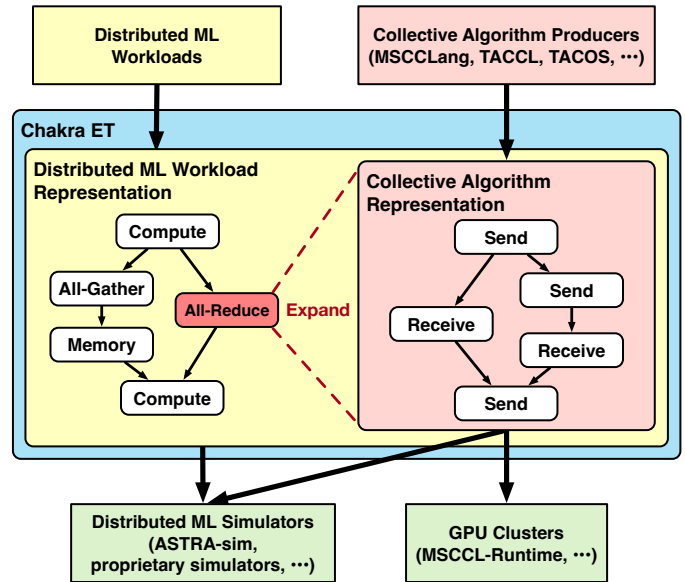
Distributed ML Workloads

Collective Algorithm Producers (MSCCLang, TACCL, TACOS, ···)

Chakra ET

Distributed ML Workload Representation

Compute

All-Gather

All-Reduce

Expand

Memory

Compute

Collective Algorithm Representation

Send

Send

Receive

Receive

Send

Distributed ML Simulators (ASTRA-sim, proprietary simulators, ···)

GPU Clusters (MSCCL-Runtime, ···)